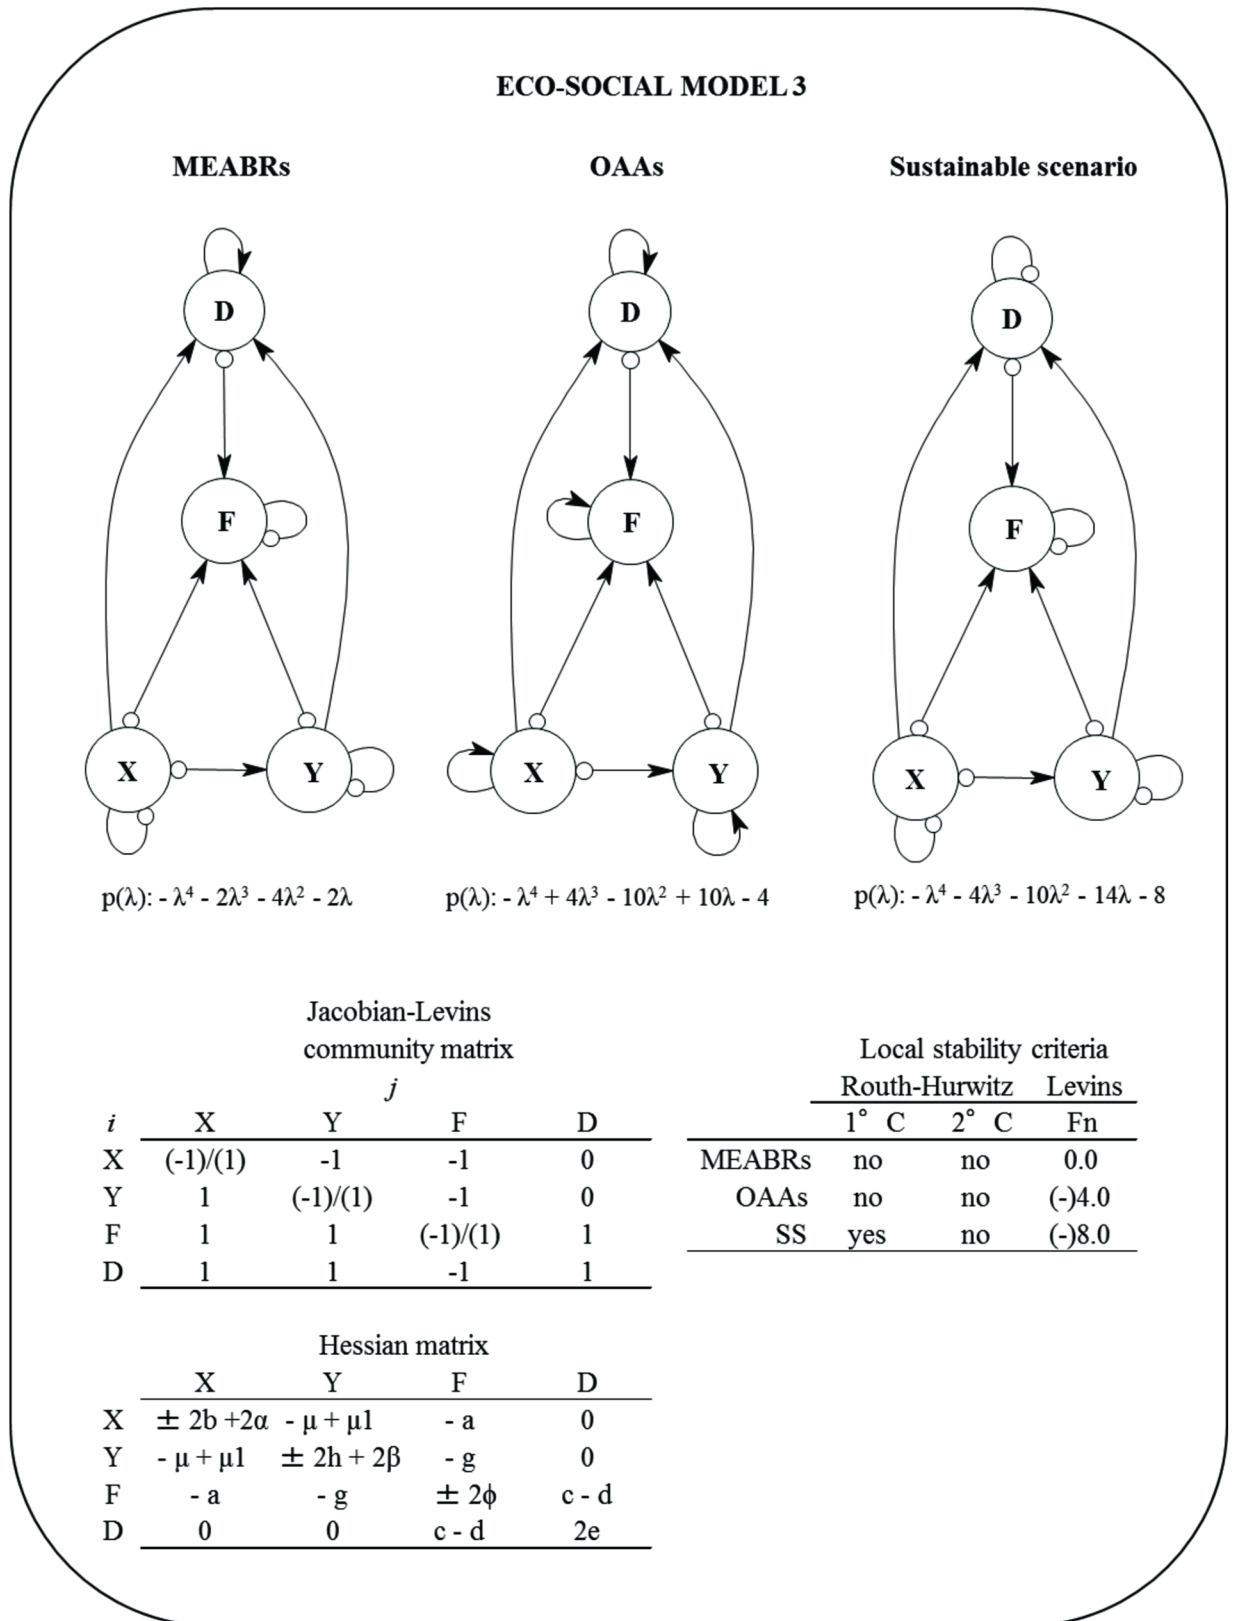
ECO-SOCIAL MODEL 3

MEABRs

OAAs

Sustainable scenario

D
F
X
Y

D
F
X
Y

D
F
X
Y

p(λ): $-\lambda^4 - 2\lambda^3 - 4\lambda^2 - 2\lambda$

p(λ): $-\lambda^4 + 4\lambda^3 - 10\lambda^2 + 10\lambda - 4$

p(λ): $-\lambda^4 - 4\lambda^3 - 10\lambda^2 - 14\lambda - 8$

Jacobian-Levins community matrix

*j*

| *i* | X | Y | F | D |
|---|---|---|---|---|
| X | (-1)/(1) | -1 | -1 | 0 |
| Y | 1 | (-1)/(1) | -1 | 0 |
| F | 1 | 1 | (-1)/(1) | 1 |
| D | 1 | 1 | -1 | 1 |

Local stability criteria

| | Routh-Hurwitz 1° C | Routh-Hurwitz 2° C | Levins Fn |
|---|---|---|---|
| MEABRs | no | no | 0.0 |
| OAAs | no | no | (-)4.0 |
| SS | yes | no | (-)8.0 |

Hessian matrix

| | X | Y | F | D |
|---|---|---|---|---|
| X | $\pm$ 2b +2α | - μ + μ1 | - a | 0 |
| Y | - μ + μ1 | $\pm$ 2h + 2β | - g | 0 |
| F | - a | - g | $\pm$ 2ϕ | c - d |
| D | 0 | 0 | c - d | 2e |